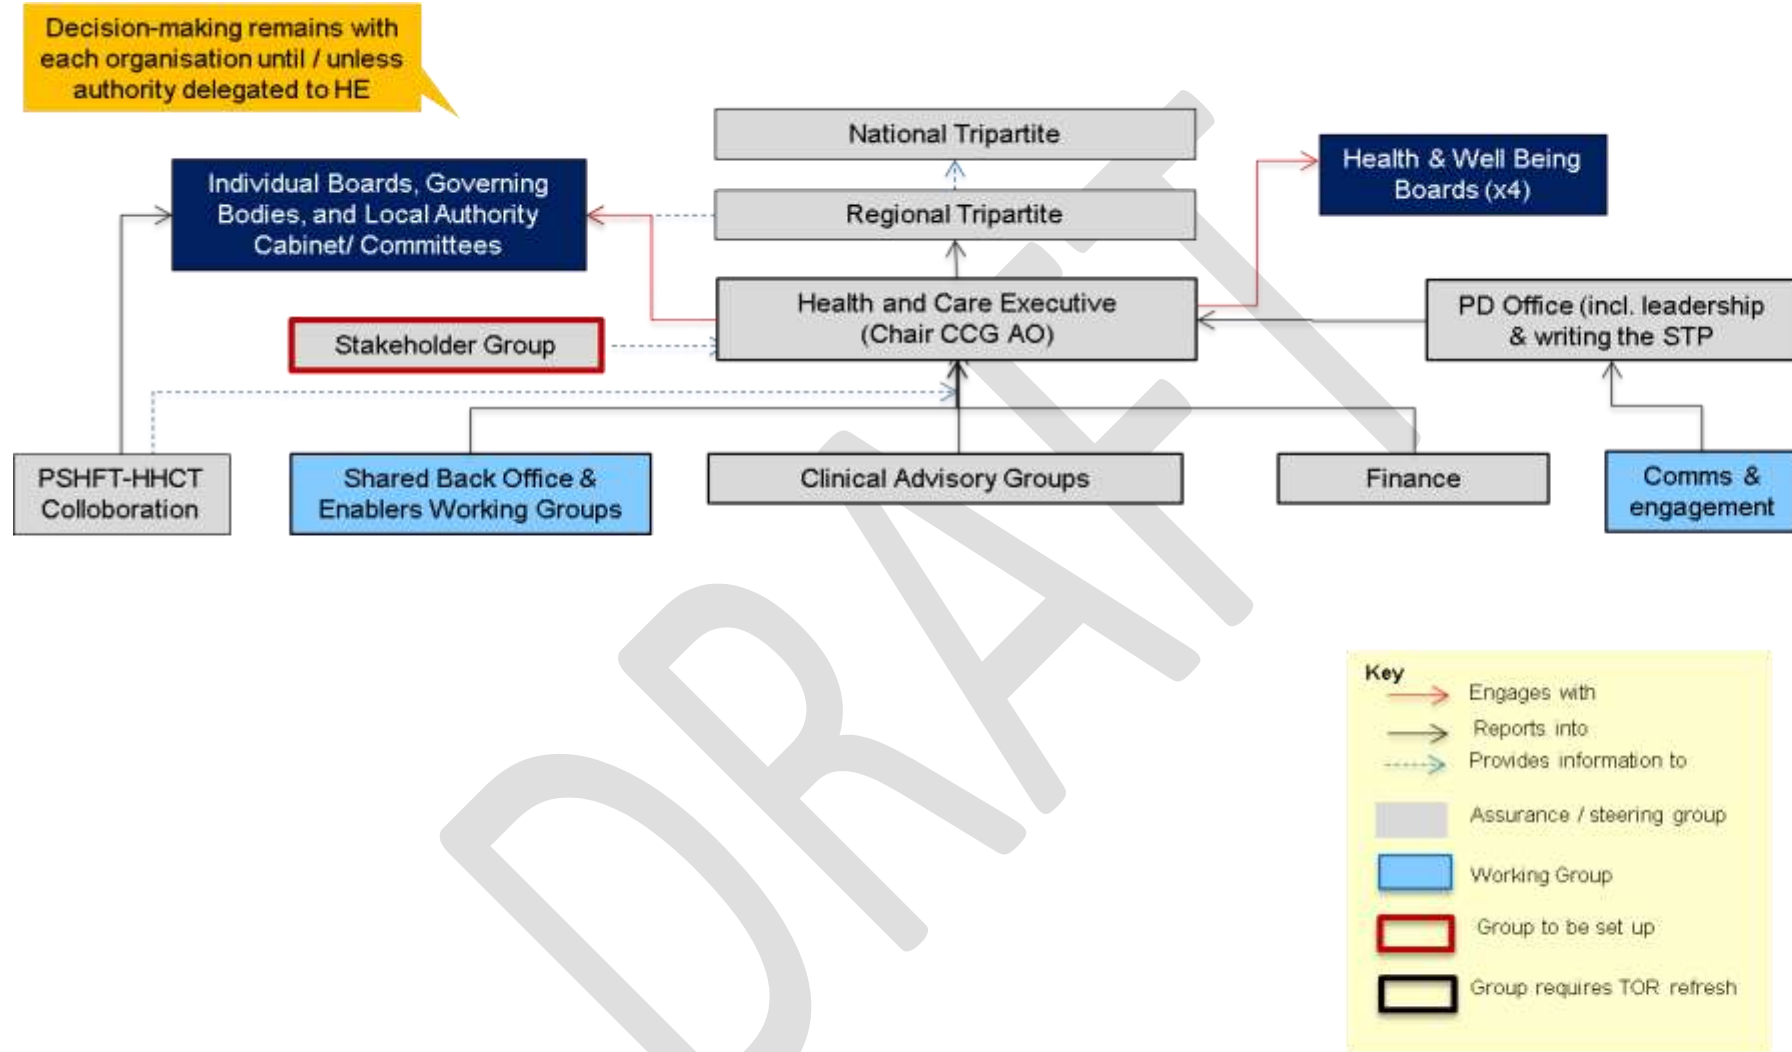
Decision-making remains with each organisation until / unless authority delegated to HE

National Tripartite

Health & Well Being Boards (x4)

Individual Boards, Governing Bodies, and Local Authority Cabinet/ Committees

Regional Tripartite

Health and Care Executive (Chair CCG AO)

PD Office (incl. leadership & writing the STP

Stakeholder Group

PSHFT-HHCT Colloboration

Shared Back Office & Enablers Working Groups

Clinical Advisory Groups

Finance

Comms & engagement

DRAFT

Key
Engages with
Reports into
Provides information to
Assurance / steering group
Working Group
Group to be set up
Group requires TOR refresh